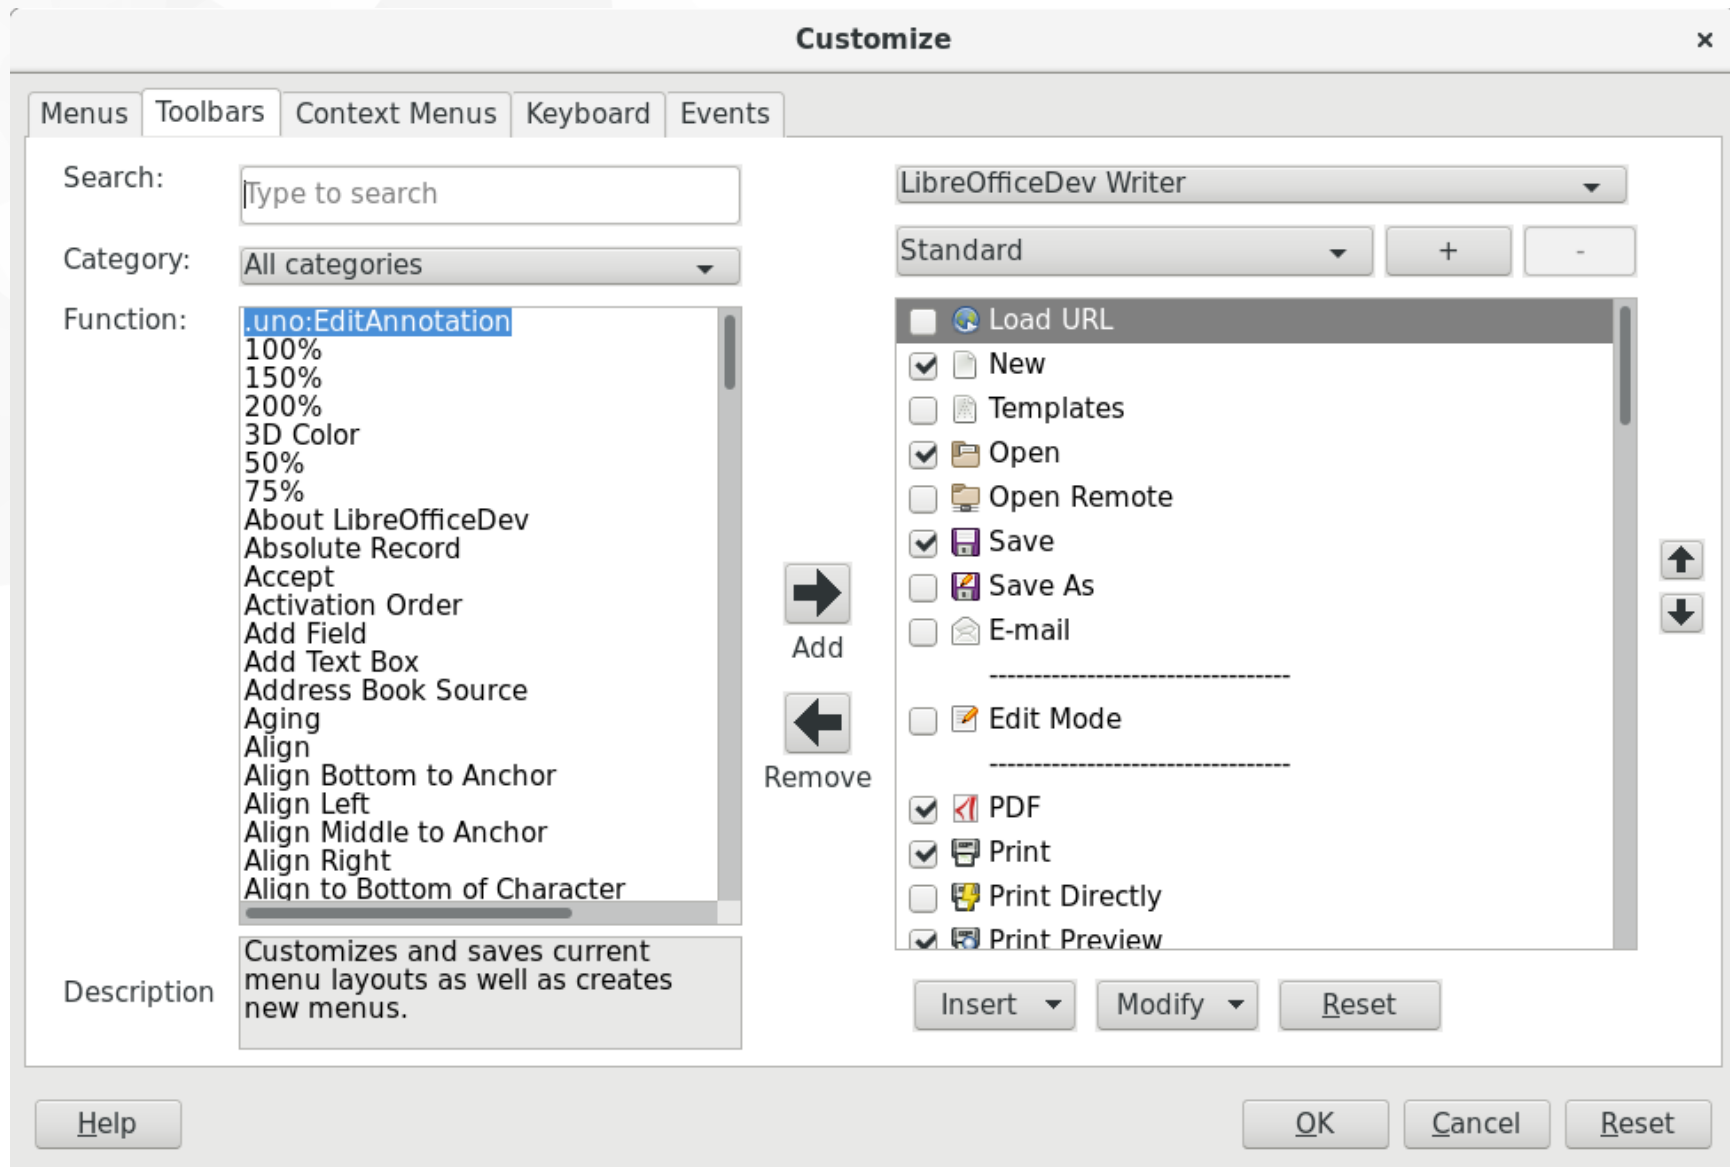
Customize

Menus | Toolbars | Context Menus | Keyboard | Events

Search: Type to search

Category: All categories

Function:
.uno:EditAnnotation
100%
150%
200%
3D Color
50%
75%
About LibreOfficeDev
Absolute Record
Accept
Activation Order
Add Field
Add Text Box
Address Book Source
Aging
Align
Align Bottom to Anchor
Align Left
Align Middle to Anchor
Align Right
Align to Bottom of Character

Description
Customizes and saves current menu layouts as well as creates new menus.

Add

Remove

LibreOfficeDev Writer

Standard + -

Load URL
New
Templates
Open
Open Remote
Save
Save As
E-mail
----------------------------------
Edit Mode
----------------------------------
PDF
Print
Print Directly
Print Preview

Insert Modify Reset

Help OK Cancel Reset